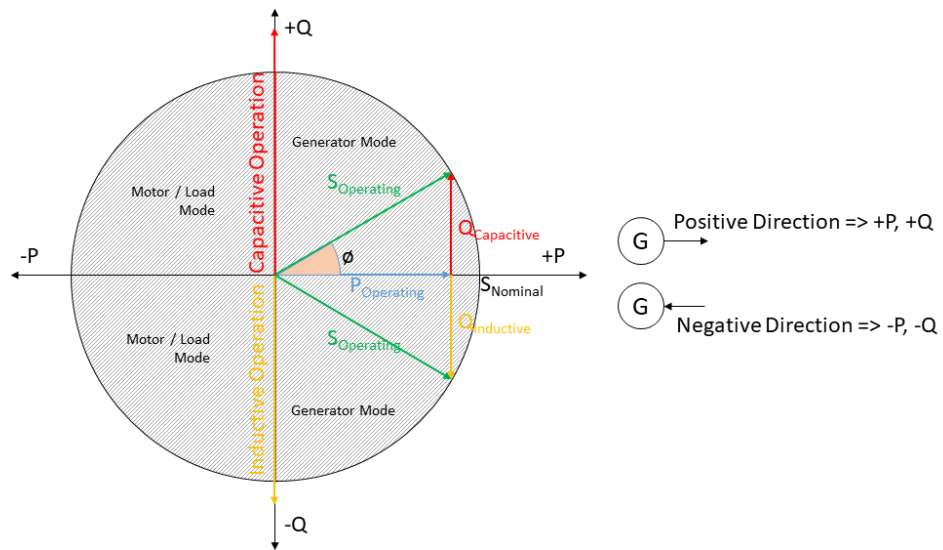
+Q

Capacitive Operation

Generator Mode

Motor / Load Mode

$S_{Operating}$

$Q_{Capacitive}$

$\phi$

-P

+P

$P_{Operating}$

$S_{Nominal}$

$Q_{Inductive}$

Motor / Load Mode

$S_{Operating}$

Inductive Operation

Generator Mode

-Q

G Positive Direction => +P, +Q

G Negative Direction => -P, -Q